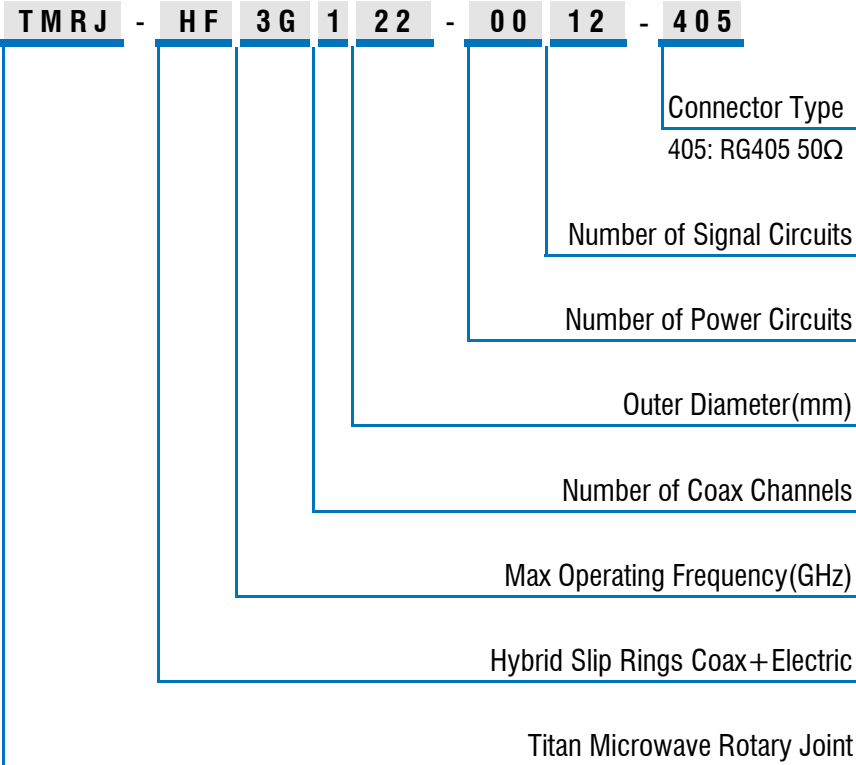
TMRJ - HF 3G 1 22 - 00 12 - 405

Connector Type

405: RG405 50Ω

Number of Signal Circuits

Number of Power Circuits

Outer Diameter(mm)

Number of Coax Channels

Max Operating Frequency(GHz)

Hybrid Slip Rings Coax+Electric

Titan Microwave Rotary Joint